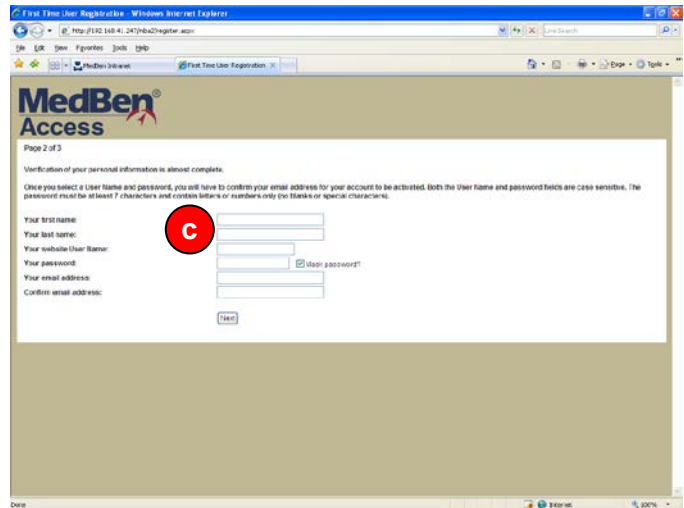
First Time User Registration - Windows Internet Explorer

http://192.168.41.247/mba2/register.aspx

Live Search

File Edit View Favorites Tools Help

MedBen Intranet

First Time User Registration

Page · Tools ·

MedBen®
Access

Page 2 of 3

Verification of your personal information is almost complete.

Once you select a User Name and password, you will have to confirm your email address for your account to be activated. Both the User Name and password fields are case sensitive. The password must be at least 7 characters and contain letters or numbers only (no blanks or special characters).

C

Your first name:

Your last name:

Your website User Name:

Your password:

Mask password?

Your email address:

Confirm email address:

Next

Done

Internet

100%